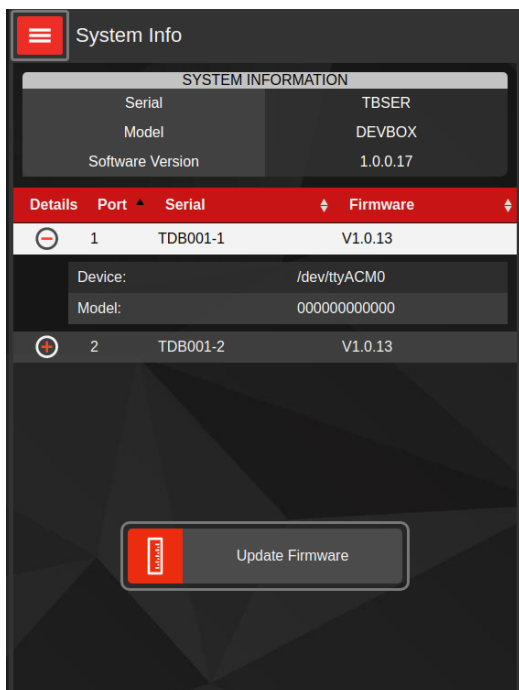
System Info

SYSTEM INFORMATION

| Serial | TBSER |
|---|---|
| Model | DEVBOX |
| Software Version | 1.0.0.17 |

| Details | Port | Serial | Firmware |
|---|---|---|---|
| ⊖ | 1 | TDB001-1 | V1.0.13 |

| Device: | /dev/ttyACM0 |
|---|---|
| Model: | 000000000000 |

| ⊕ | 2 | TDB001-2 | V1.0.13 |
|---|---|---|---|

Update Firmware